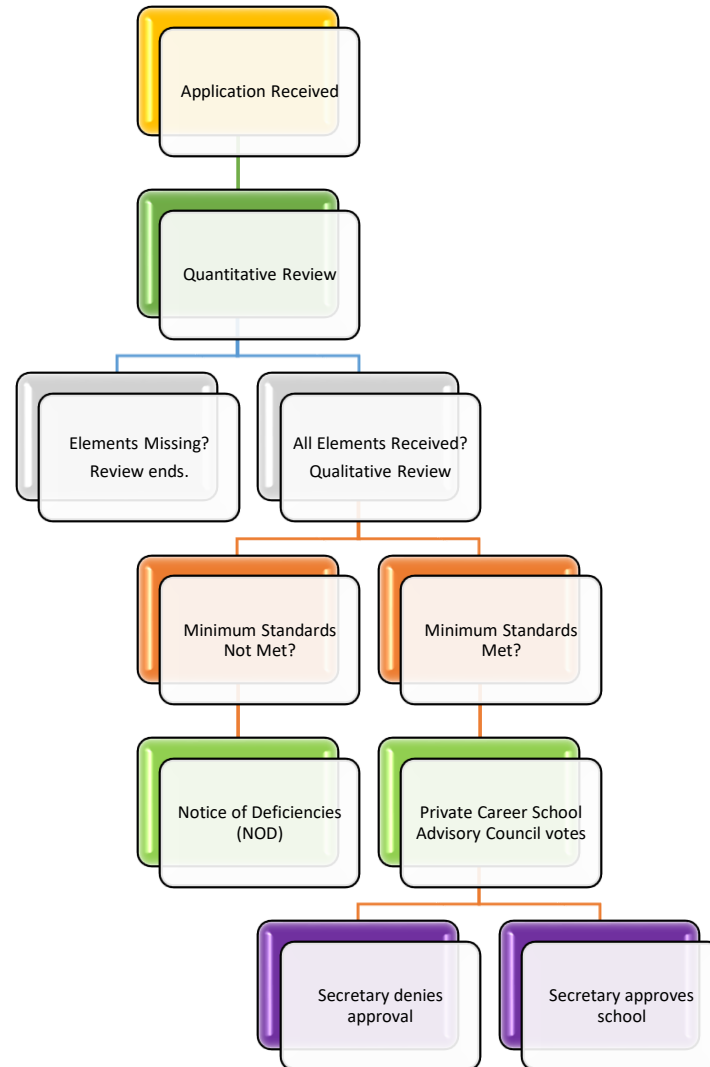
Application Received

Quantitative Review

Elements Missing? Review ends.

All Elements Received? Qualitative Review

Minimum Standards Not Met?

Minimum Standards Met?

Notice of Deficiencies (NOD)

Private Career School Advisory Council votes

Secretary denies approval

Secretary approves school